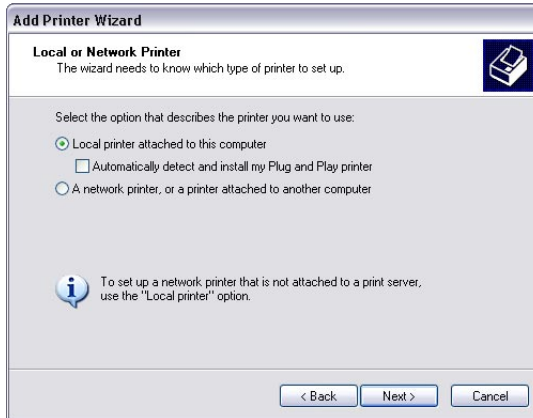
Add Printer Wizard

Local or Network Printer
The wizard needs to know which type of printer to set up.

Select the option that describes the printer you want to use:

Local printer attached to this computer

Automatically detect and install my Plug and Play printer

A network printer, or a printer attached to another computer

To set up a network printer that is not attached to a print server, use the "Local printer" option.

< Back
Next >
Cancel